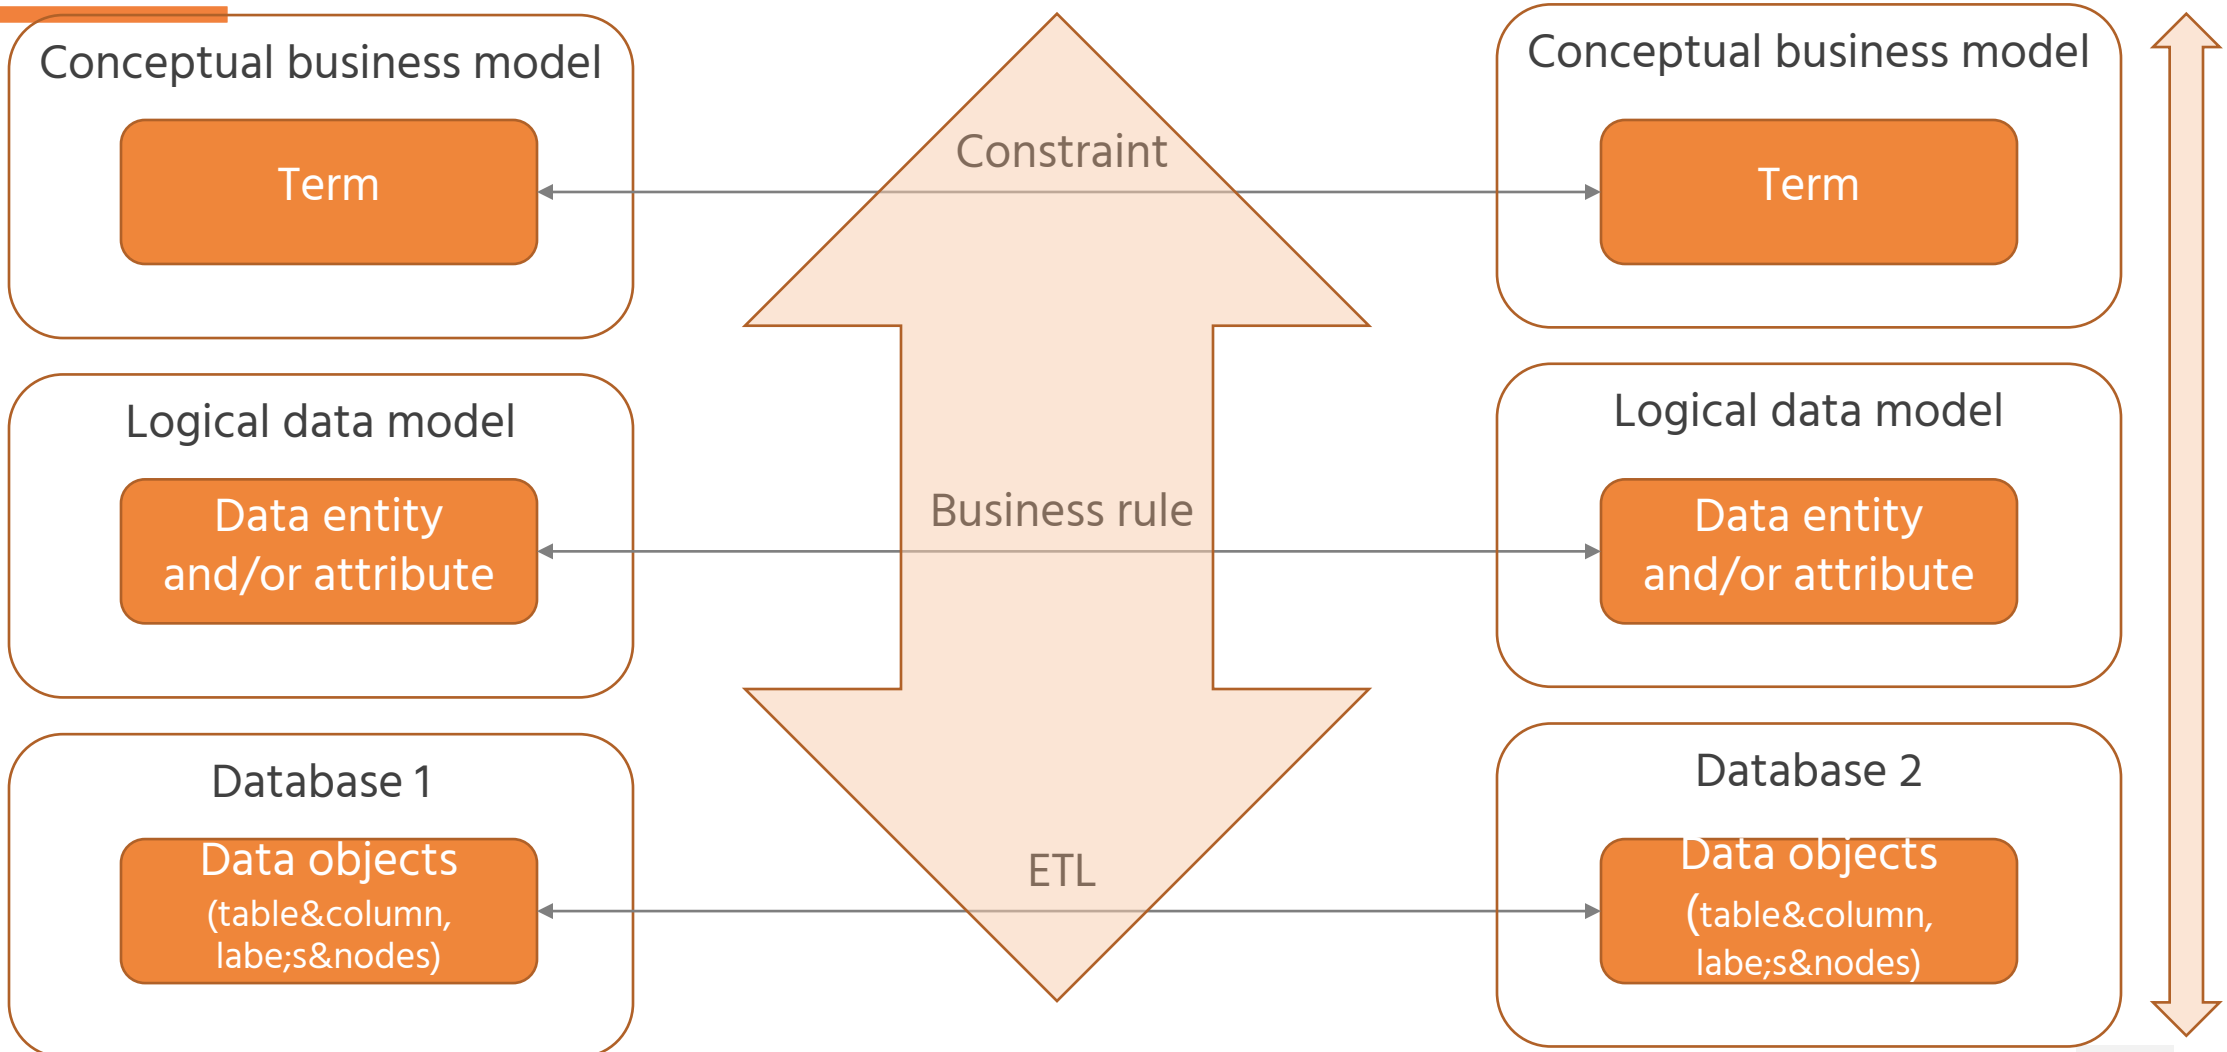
Conceptual business model

Term

Constraint

Conceptual business model

Term

Logical data model

Data entity and/or attribute

Business rule

Logical data model

Data entity and/or attribute

Database 1

Data objects (table&column, labe;s&nodes)

ETL

Database 2

Data objects (table&column, labe;s&nodes)